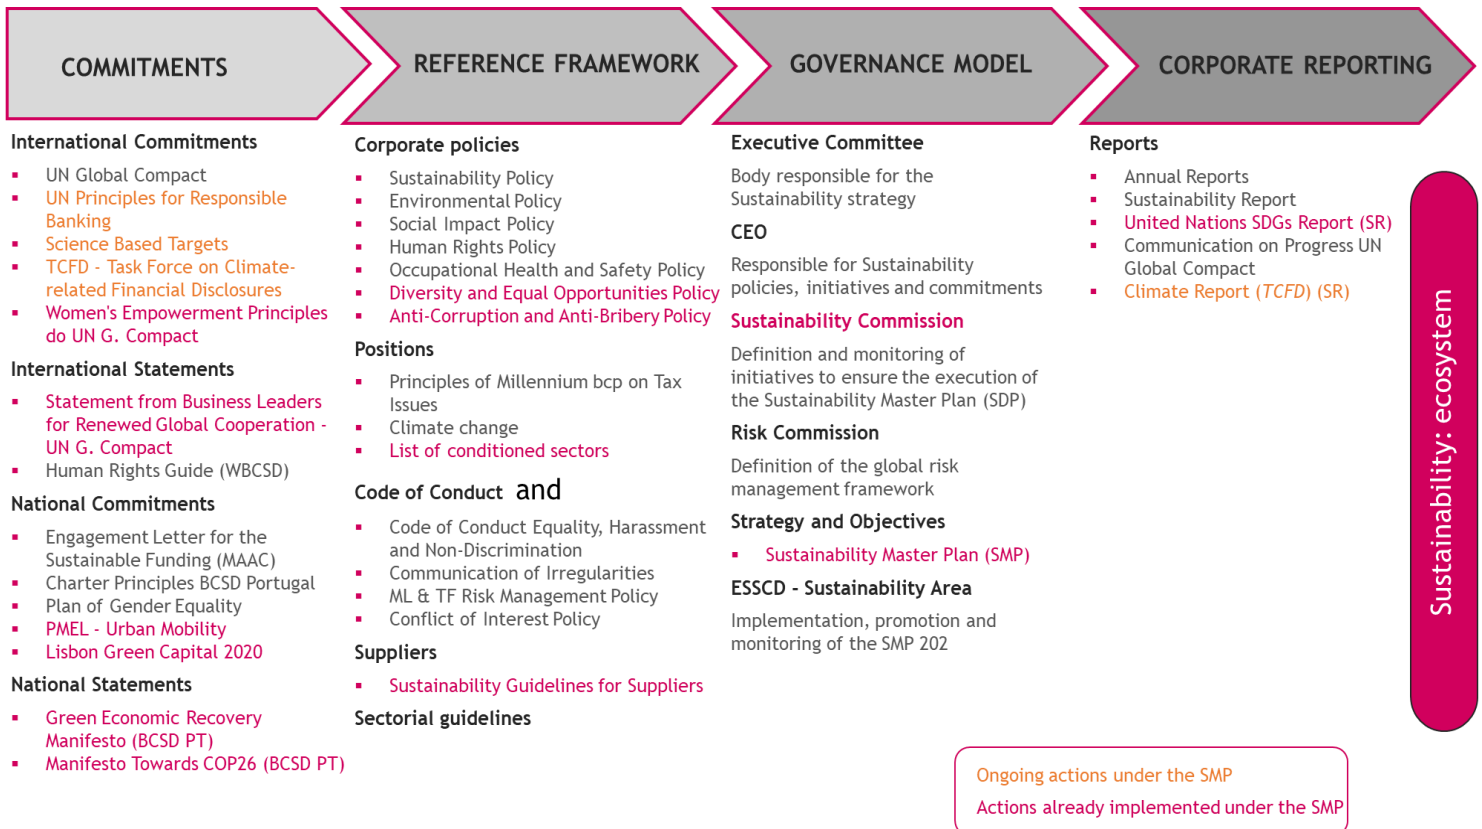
COMMITMENTS

REFERENCE FRAMEWORK

GOVERNANCE MODEL

CORPORATE REPORTING

International Commitments

- UN Global Compact
- UN Principles for Responsible Banking
- Science Based Targets
- TCFD - Task Force on Climate-related Financial Disclosures
- Women's Empowerment Principles do UN G. Compact

International Statements

- Statement from Business Leaders for Renewed Global Cooperation - UN G. Compact
- Human Rights Guide (WBCSD)

National Commitments

- Engagement Letter for the Sustainable Funding (MAAC)
- Charter Principles BCSD Portugal
- Plan of Gender Equality
- PMEL - Urban Mobility
- Lisbon Green Capital 2020

National Statements

- Green Economic Recovery Manifesto (BCSD PT)
- Manifesto Towards COP26 (BCSD PT)

Corporate policies

- Sustainability Policy
- Environmental Policy
- Social Impact Policy
- Human Rights Policy
- Occupational Health and Safety Policy
- Diversity and Equal Opportunities Policy
- Anti-Corruption and Anti-Bribery Policy

Positions

- Principles of Millennium bcp on Tax Issues
- Climate change
- List of conditioned sectors

Code of Conduct and

- Code of Conduct Equality, Harassment and Non-Discrimination
- Communication of Irregularities
- ML & TF Risk Management Policy
- Conflict of Interest Policy

Suppliers

- Sustainability Guidelines for Suppliers

Sectorial guidelines

Executive Committee

Body responsible for the Sustainability strategy

CEO

Responsible for Sustainability policies, initiatives and commitments

Sustainability Commission

Definition and monitoring of initiatives to ensure the execution of the Sustainability Master Plan (SDP)

Risk Commission

Definition of the global risk management framework

Strategy and Objectives

- Sustainability Master Plan (SMP)

ESSCD - Sustainability Area

Implementation, promotion and monitoring of the SMP 202

Reports

- Annual Reports
- Sustainability Report
- United Nations SDGs Report (SR)
- Communication on Progress UN Global Compact
- Climate Report (TCFD) (SR)

Sustainability: ecosystem

Ongoing actions under the SMP
Actions already implemented under the SMP